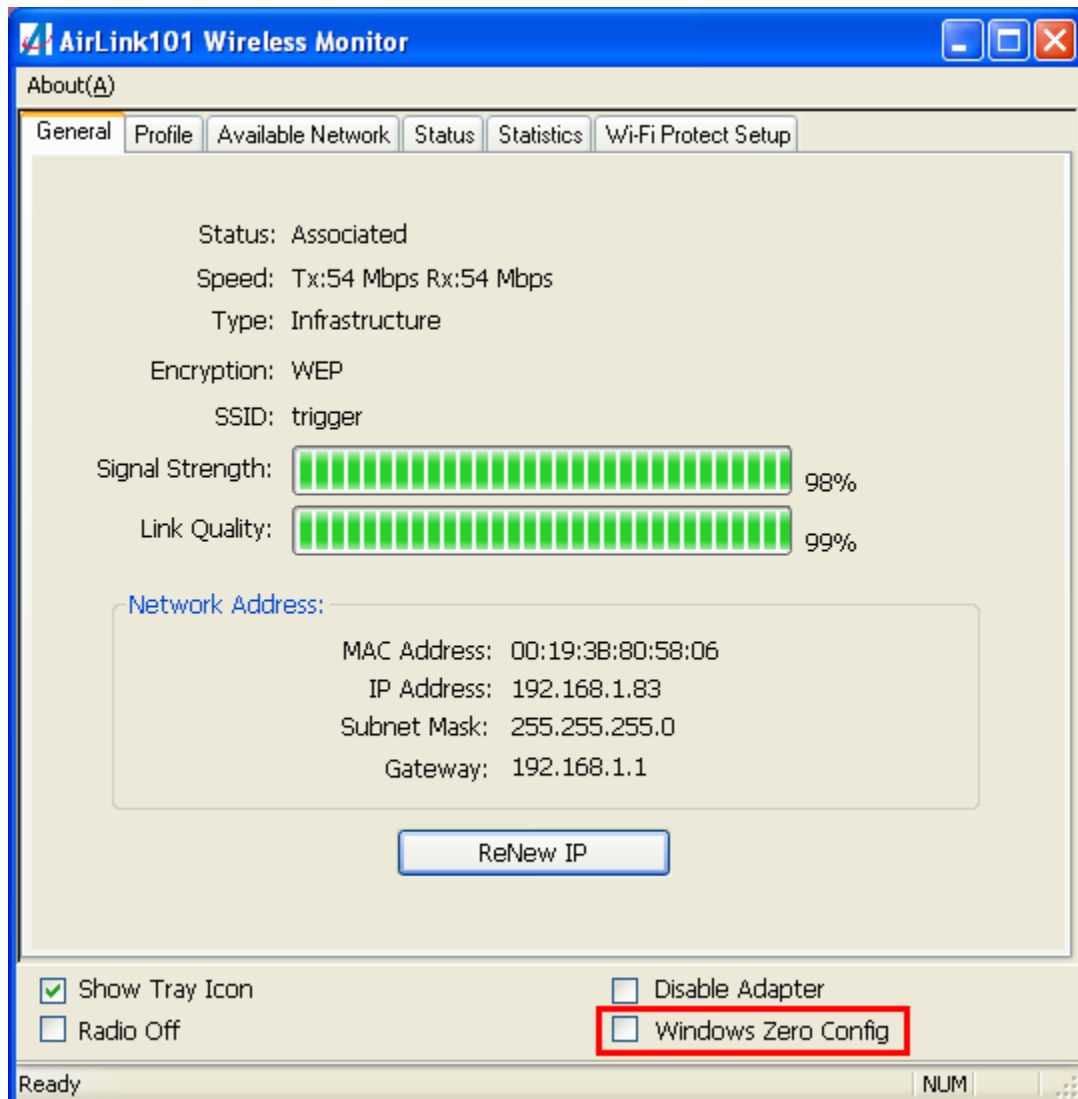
AirLink101 Wireless Monitor

About(A)

General | Profile | Available Network | Status | Statistics | Wi-Fi Protect Setup

Status: Associated
Speed: Tx:54 Mbps Rx:54 Mbps
Type: Infrastructure
Encryption: WEP
SSID: trigger
Signal Strength: 98%
Link Quality: 99%

Network Address:
MAC Address: 00:19:3B:80:58:06
IP Address: 192.168.1.83
Subnet Mask: 255.255.255.0
Gateway: 192.168.1.1

ReNew IP

Show Tray Icon
Radio Off
Disable Adapter
Windows Zero Config

Ready
NUM